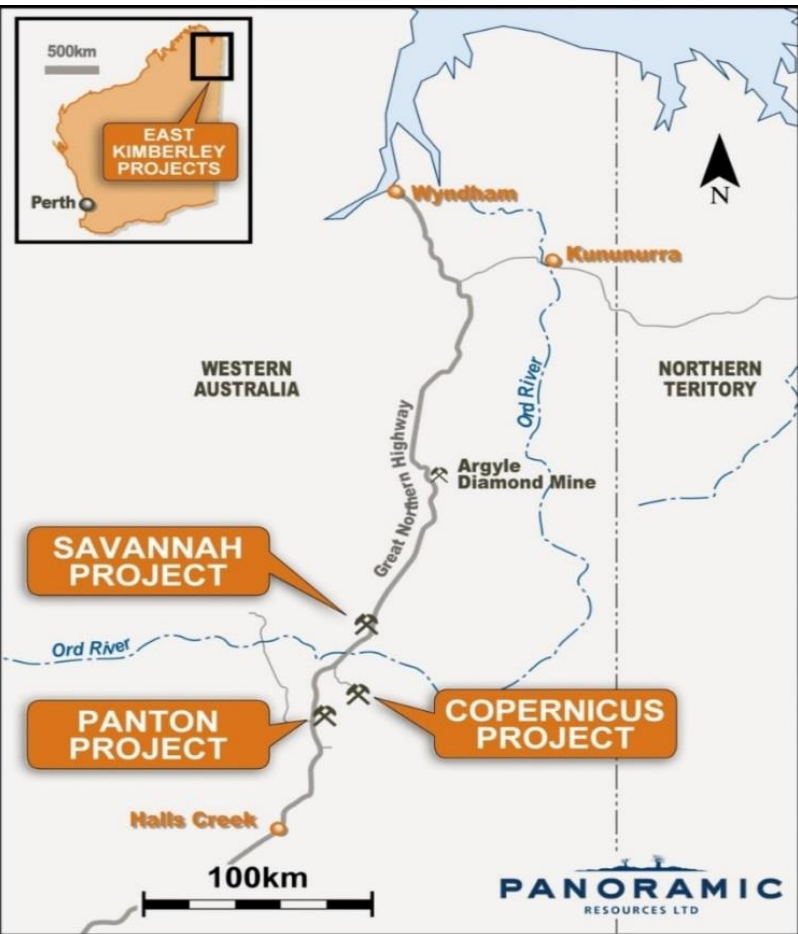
500km

EAST KIMBERLEY PROJECTS

Perth

N

Wyndham

Kununurra

WESTERN AUSTRALIA

NORTHERN TERITORY

Ord River

Great Northern Highway

Argyle Diamond Mine

SAVANNAH PROJECT

Ord River

PANTON PROJECT

COPERNICUS PROJECT

Halls Creek

100km

PANORAMIC RESOURCES LTD